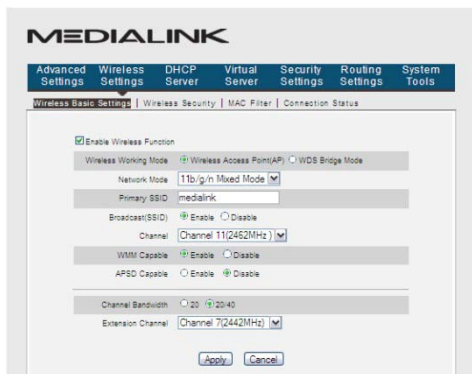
MEDIALINK

Advanced Settings | Wireless Settings | DHCP Server | Virtual Server | Security Settings | Routing Settings | System Tools

Wireless Basic Settings | Wireless Security | MAC Filter | Connection Status

Enable Wireless Function

| | |
|---|---|
| Wireless Working Mode | Wireless Access Point(AP) WDS Bridge Mode |
| Network Mode | 11b/g/n Mixed Mode |
| Primary SSID | medialink |
| Broadcast(SSID) | Enable Disable |
| Channel | Channel 11(2462MHz) |
| WMM Capable | Enable Disable |
| APSD Capable | Enable Disable |
| Channel Bandwidth | 20 20/40 |
| Extension Channel | Channel 7(2442MHz) |

Apply Cancel